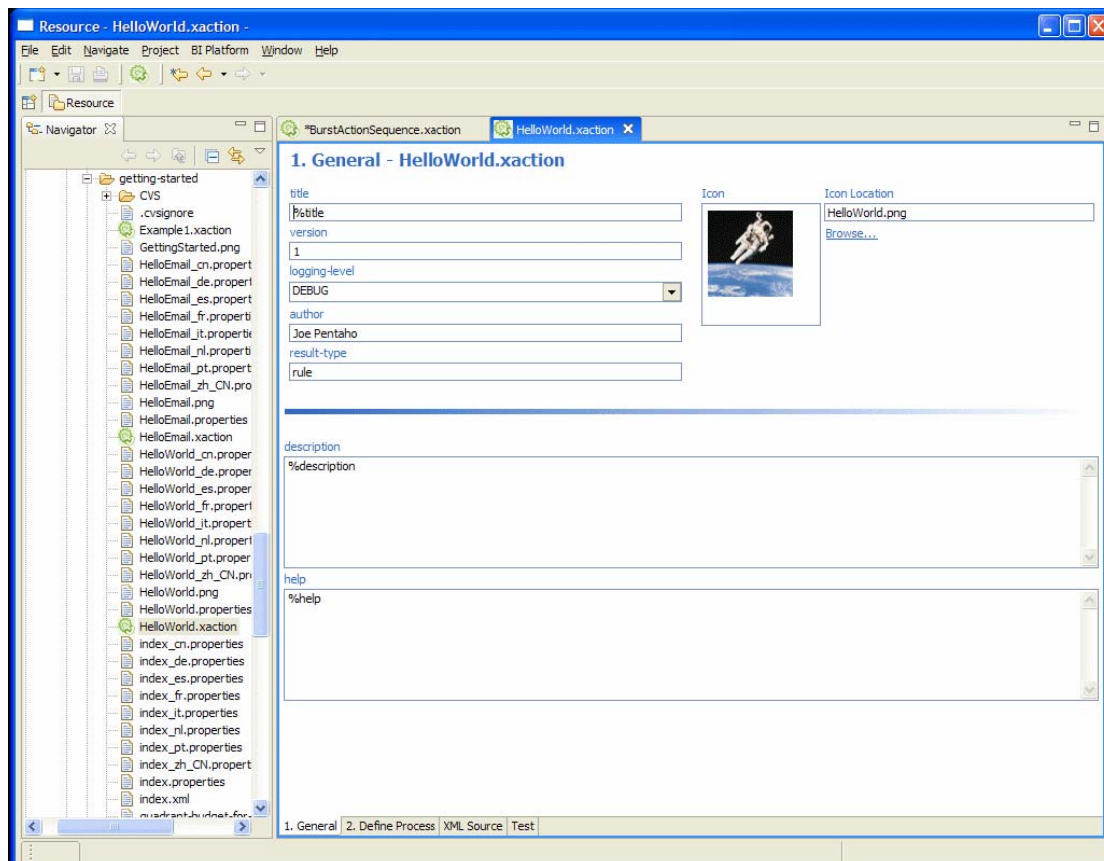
Resource - HelloWorld.xaction -

File Edit Navigate Project BI Platform Window Help

Resource

Navigator

getting-started
CVS
.cvsignore
Example1.xaction
GettingStarted.png
HelloEmail_cn.propert
HelloEmail_de.propert
HelloEmail_es.propert
HelloEmail_fr.properti
HelloEmail_it.propertie
HelloEmail_nl.properti
HelloEmail_pt.propert
HelloEmail_zh_CN.pro
HelloEmail.png
HelloEmail.properties
HelloEmail.xaction
HelloWorld_cn.proper
HelloWorld_de.proper
HelloWorld_es.proper
HelloWorld_fr.propert
HelloWorld_it.propert
HelloWorld_nl.propert
HelloWorld_pt.proper
HelloWorld_zh_CN.pr
HelloWorld.png
HelloWorld.properties
HelloWorld.xaction
index_cn.properties
index_de.properties
index_es.properties
index_fr.properties
index_it.properties
index_nl.properties
index_pt.properties
index_zh_CN.propert
index.properties
index.xml
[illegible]

*BurstActionSequence.xaction
HelloWorld.xaction

1. General - HelloWorld.xaction

title
%title
version
1
logging-level
DEBUG
author
Joe Pentaho
result-type
rule

Icon

Icon Location
HelloWorld.png
Browse...

description
%description

help
%help

1. General | 2. Define Process | XML Source | Test